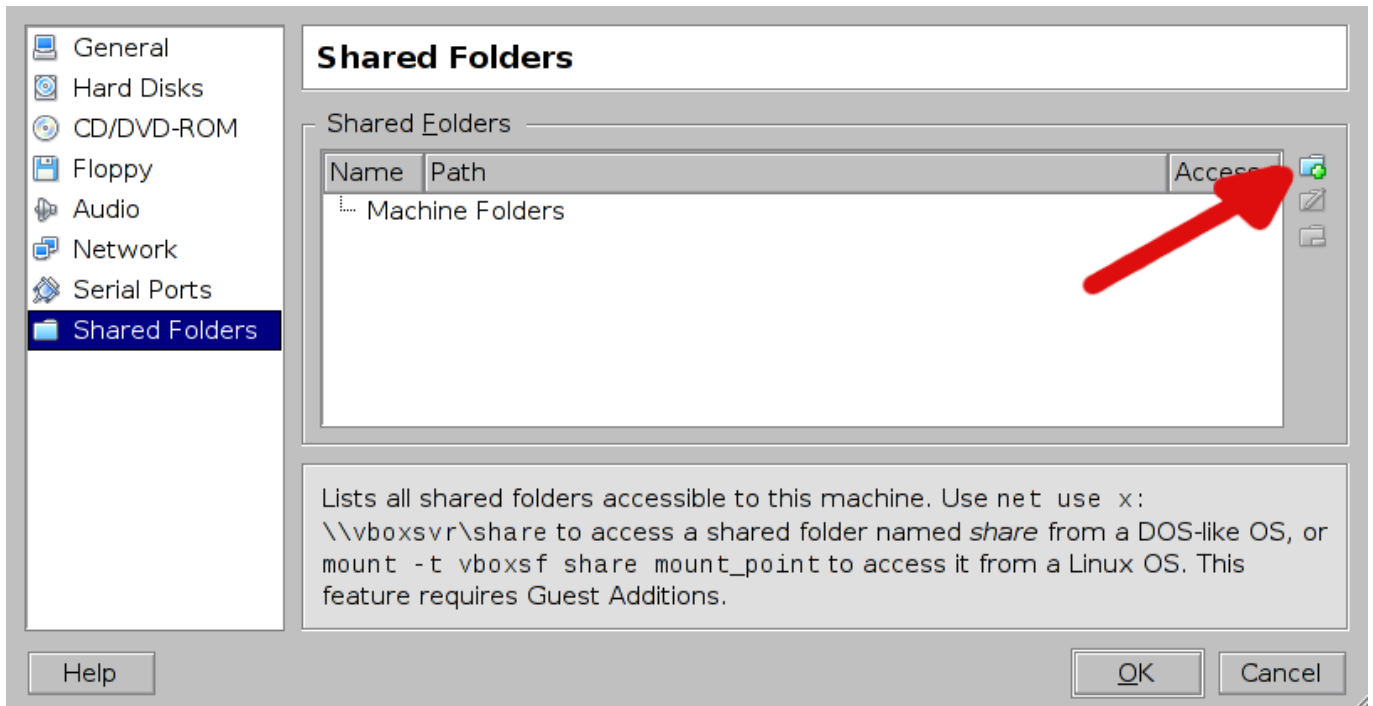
General
Hard Disks
CD/DVD-ROM
Floppy
Audio
Network
Serial Ports
Shared Folders

Shared Folders

Shared Folders

| Name | Path | Access |
|---|---|---|
| Machine Folders | | |

Lists all shared folders accessible to this machine. Use net use x: \\vboxsvr\share to access a shared folder named share from a DOS-like OS, or mount -t vboxsf share mount_point to access it from a Linux OS. This feature requires Guest Additions.

Help

OK

Cancel